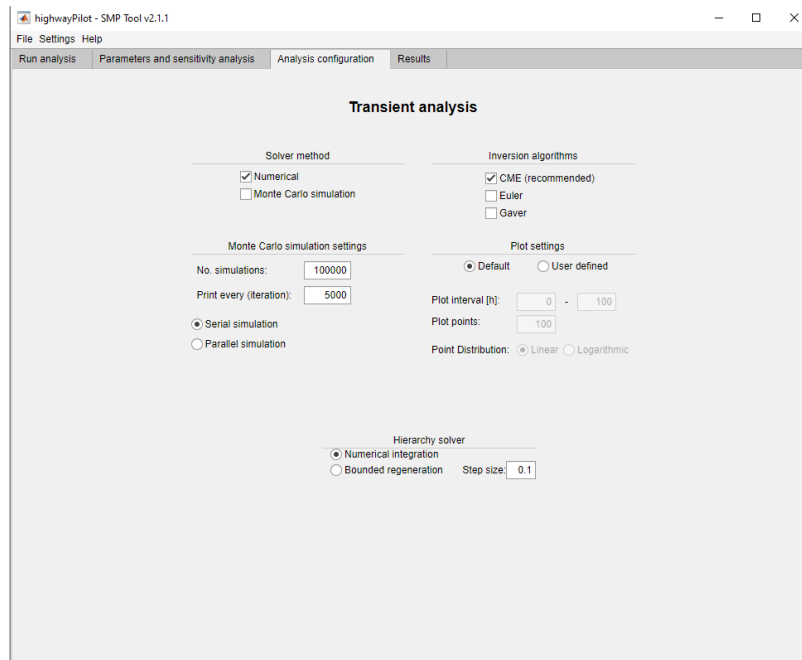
highwayPilot - SMP Tool v2.1.1

File Settings Help

Run analysis | Parameters and sensitivity analysis | Analysis configuration | Results

Transient analysis

Solver method

Numerical

Monte Carlo simulation

Inversion algorithms

CME (recommended)

Euler

Gaver

Monte Carlo simulation settings

No. simulations: 100000

Print every (iteration): 5000

Serial simulation

Parallel simulation

Plot settings

Default

User defined

Plot interval [h]: 0 - 100

Plot points: 100

Point Distribution: Linear Logarithmic

Hierarchy solver

Numerical integration

Bounded regeneration

Step size: 0.1